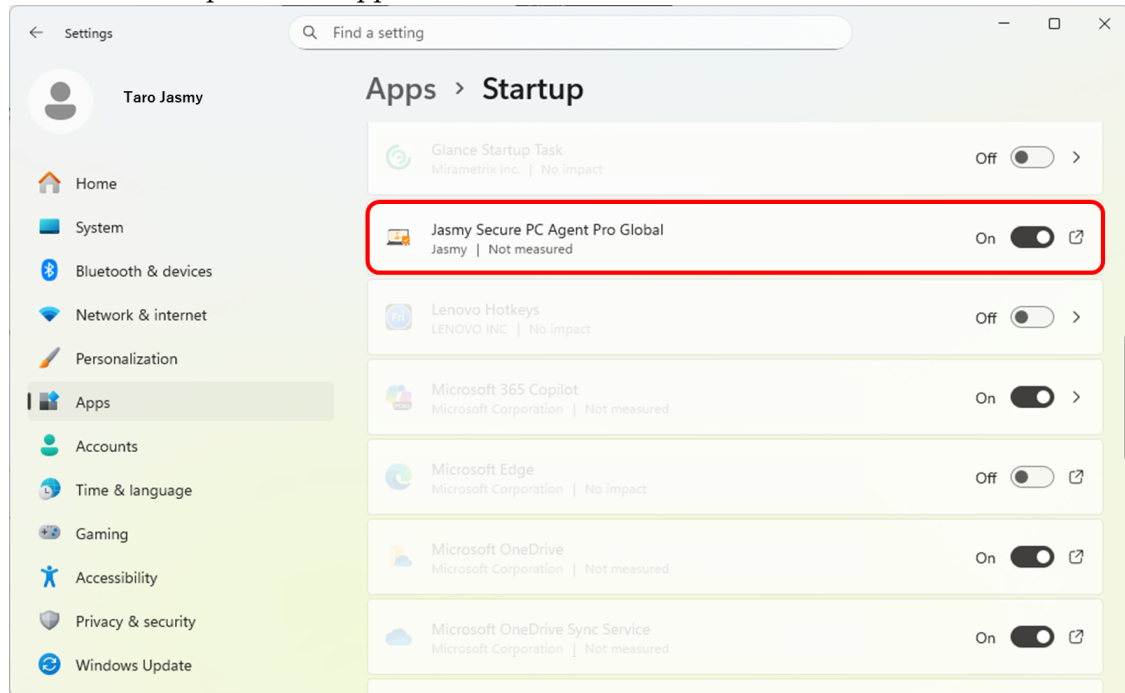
Settings

Find a setting

Taro Jasmy

Home
System
Bluetooth & devices
Network & internet
Personalization
Apps
Accounts
Time & language
Gaming
Accessibility
Privacy & security
Windows Update

Apps > Startup

Glance Startup Task
Mirametrix Inc. | No impact
Off

Jasmy Secure PC Agent Pro Global
Jasmy | Not measured
On

Lenovo Hotkeys
LENOVO INC | No impact
Off

Microsoft 365 Copilot
Microsoft Corporation | Not measured
On

Microsoft Edge
Microsoft Corporation | No impact
Off

Microsoft OneDrive
Microsoft Corporation | Not measured
On

Microsoft OneDrive Sync Service
Microsoft Corporation | Not measured
On